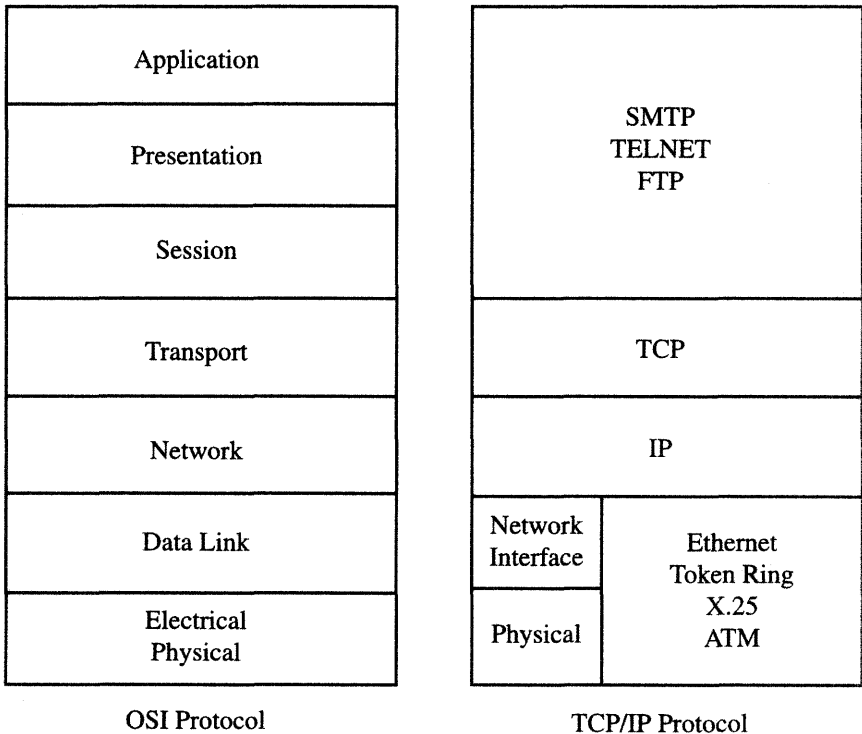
Application

Presentation

Session

Transport

Network

Data Link

Electrical
Physical

OSI Protocol

SMTP
TELNET
FTP

TCP

IP

Network
Interface

Physical

Ethernet
Token Ring
X.25
ATM

TCP/IP Protocol